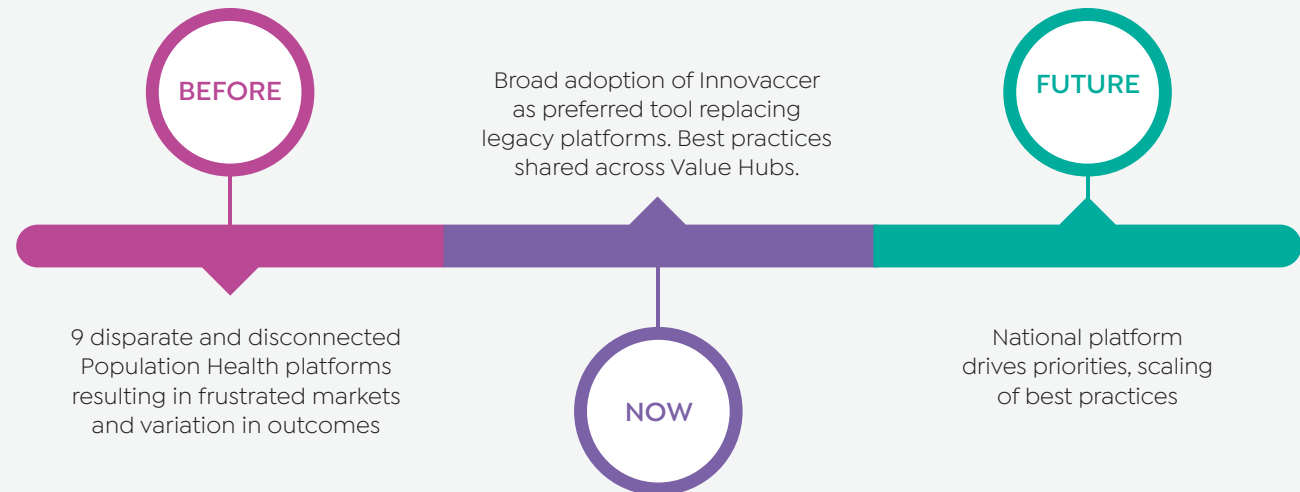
BEFORE

Broad adoption of Innovaccer as preferred tool replacing legacy platforms. Best practices shared across Value Hubs.

FUTURE

9 disparate and disconnected Population Health platforms resulting in frustrated markets and variation in outcomes

NOW

National platform drives priorities, scaling of best practices